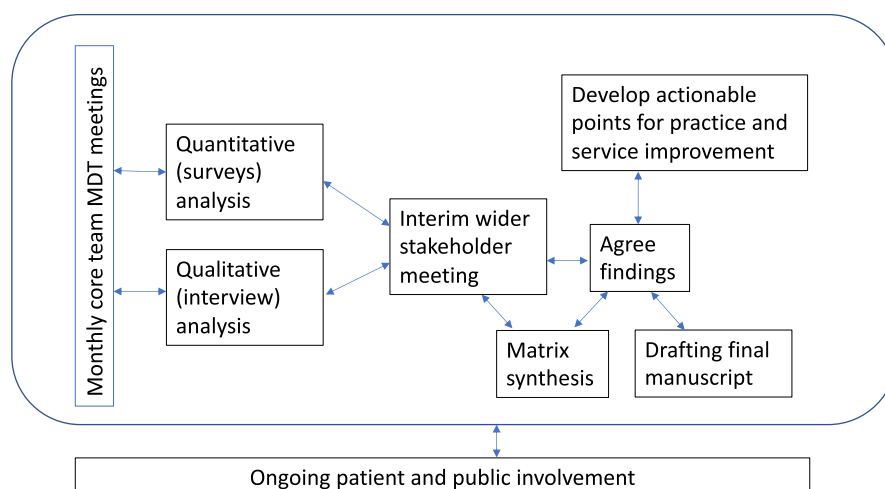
Monthly core team MDT meetings

Quantitative (surveys) analysis

Qualitative (interview) analysis

Interim wider stakeholder meeting

Develop actionable points for practice and service improvement

Agree findings

Matrix synthesis

Drafting final manuscript

Ongoing patient and public involvement